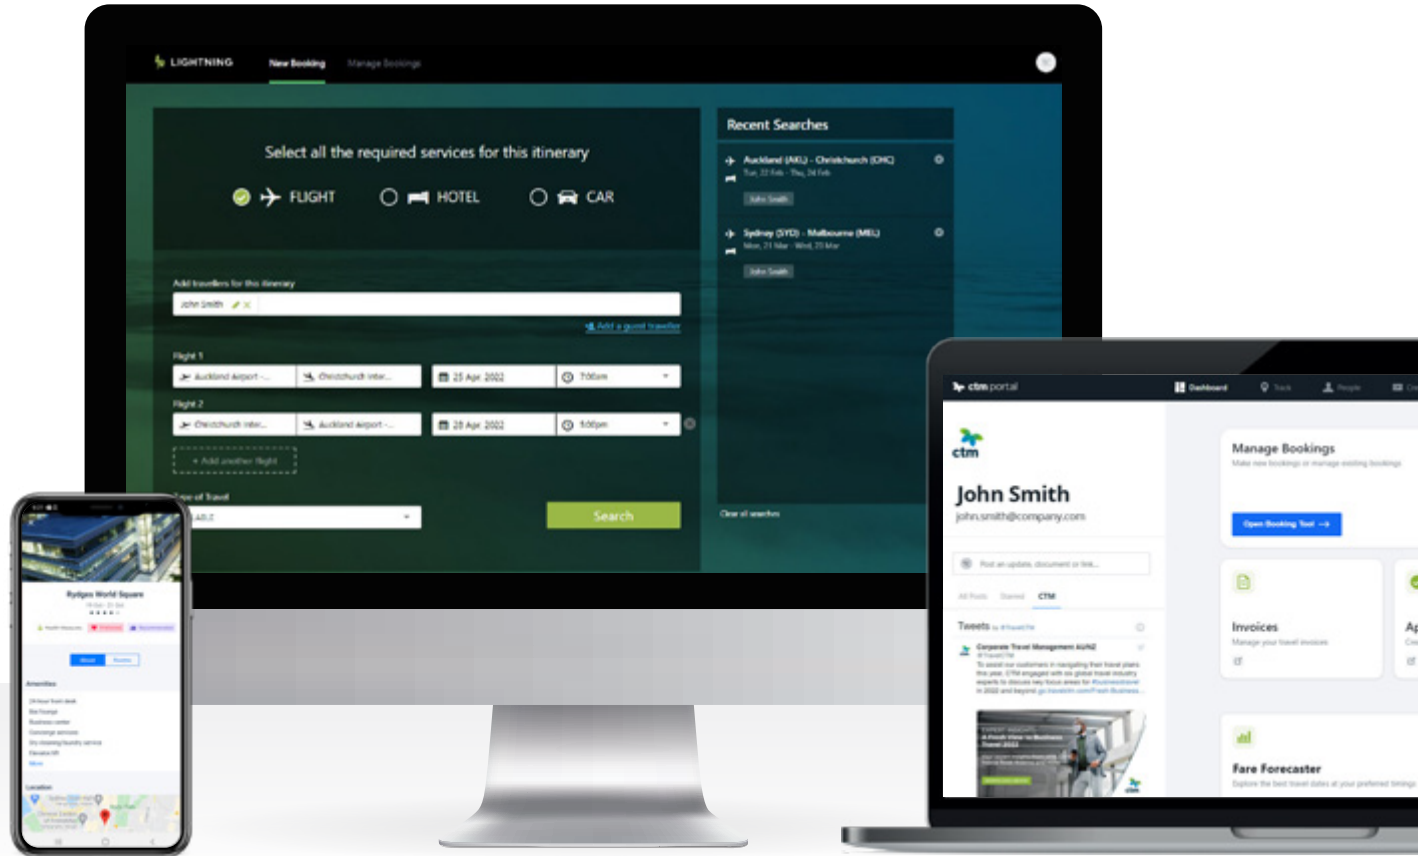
LIGHTNING New Booking Manage Bookings

Select all the required services for this itinerary

FLIGHT HOTEL CAR

Add travellers for this itinerary

John Smith

Add a guest traveller

Flight 1

Auckland Airport -... Christchurch Inter... 25 Apr 2022 7:00am

Flight 2

Christchurch Inter... Auckland Airport -... 28 Apr 2022 5:00pm

+ Add another flight

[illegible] of Travel

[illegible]

Search

Recent Searches

Auckland (AKL) - Christchurch (CHC)
Tue, 22 Feb - Thu, 24 Feb
John Smith

Sydney (SYD) - Melbourne (MEL)
Mon, 21 Mar - Wed, 23 Mar
John Smith

Clear all searches

Rydges World Square

Amenities

ctm portal Dashboard Track People

ctm

John Smith
john.smith@company.com

Post an update, document or link...

All Posts Saved CTM

Tweets by @TravelCTM

Corporate Travel Management AU/NZ
@TravelCTM
To assist our customers in navigating their travel plans this year, CTM engaged with six global travel industry experts to discuss key focus areas for #businesstravel in 2022 and beyond go.travelctm.com/Fresh-Business...

Manage Bookings
Make new bookings or manage existing bookings

Open Booking Tool →

Invoices
Manage your travel invoices

Fare Forecaster
Explore the best travel dates at your preferred timings

Ap